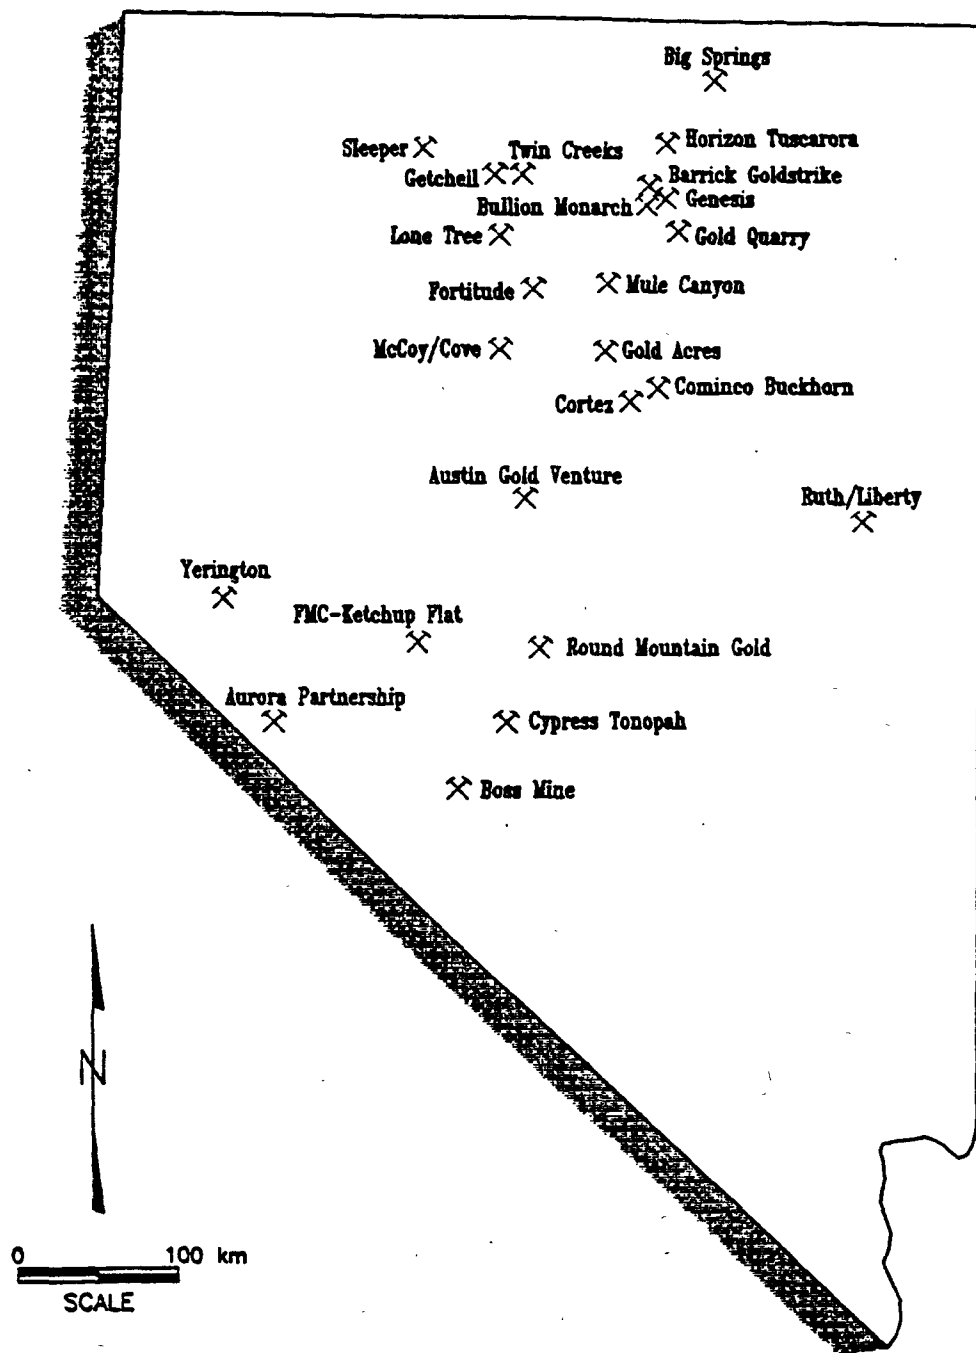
Big Springs

Sleeper

Twin Creeks

Horizon Tuscarora

Getchell

Barrick Goldstrike

Bullion Monarch

Genesis

Lone Tree

Gold Quarry

Fortitude

Mule Canyon

McCoy/Cove

Gold Acres

Cominco Buckhorn

Cortez

Austin Gold Venture

Ruth/Liberty

Yerington

FMC-Ketchup Flat

Round Mountain Gold

Aurora Partnership

Cypress Tonopah

Boss Mine

N

0 100 km

SCALE